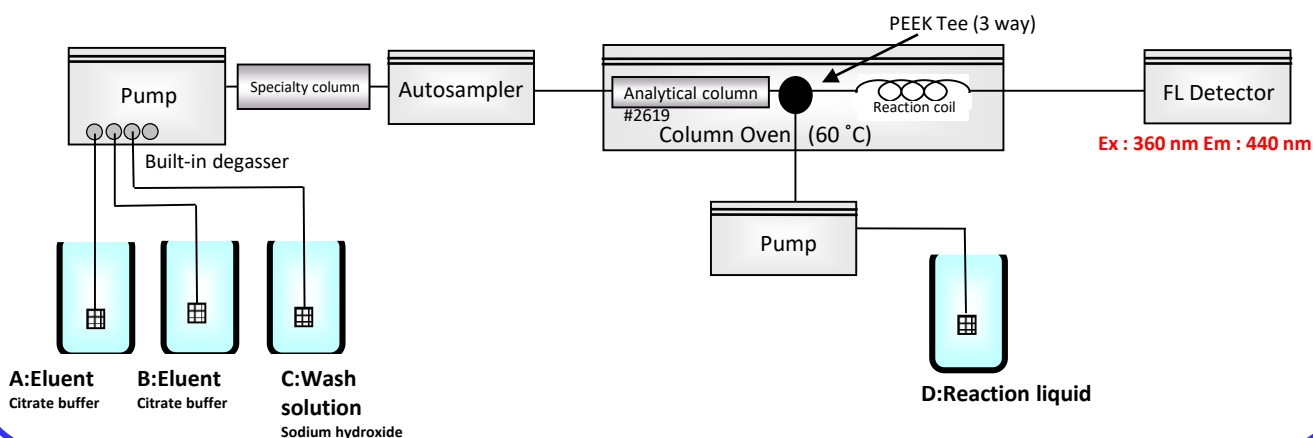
PEEK Tee (3 way)

Pump

Specialty column

Autosampler

Analytical column
#2619

Reaction coil

Column Oven (60 ˚C)

FL Detector

Ex : 360 nm Em : 440 nm

Built-in degasser

Pump

A:Eluent
Citrate buffer

B:Eluent
Citrate buffer

C:Wash solution
Sodium hydroxide

D:Reaction liquid